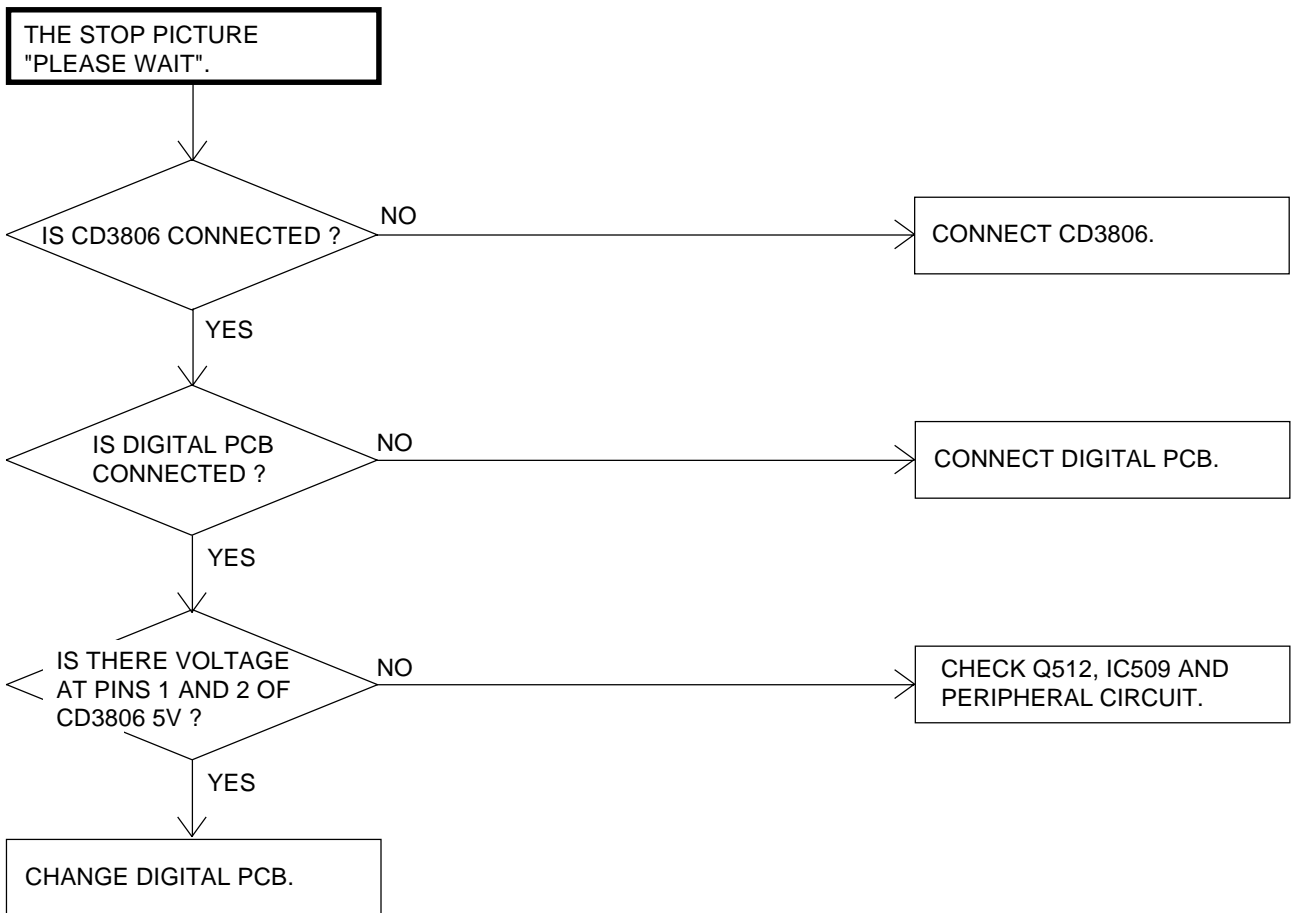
THE STOP PICTURE
"PLEASE WAIT".

IS CD3806 CONNECTED ?

NO

CONNECT CD3806.

YES

IS DIGITAL PCB CONNECTED ?

NO

CONNECT DIGITAL PCB.

YES

IS THERE VOLTAGE AT PINS 1 AND 2 OF CD3806 5V ?

NO

CHECK Q512, IC509 AND PERIPHERAL CIRCUIT.

YES

CHANGE DIGITAL PCB.